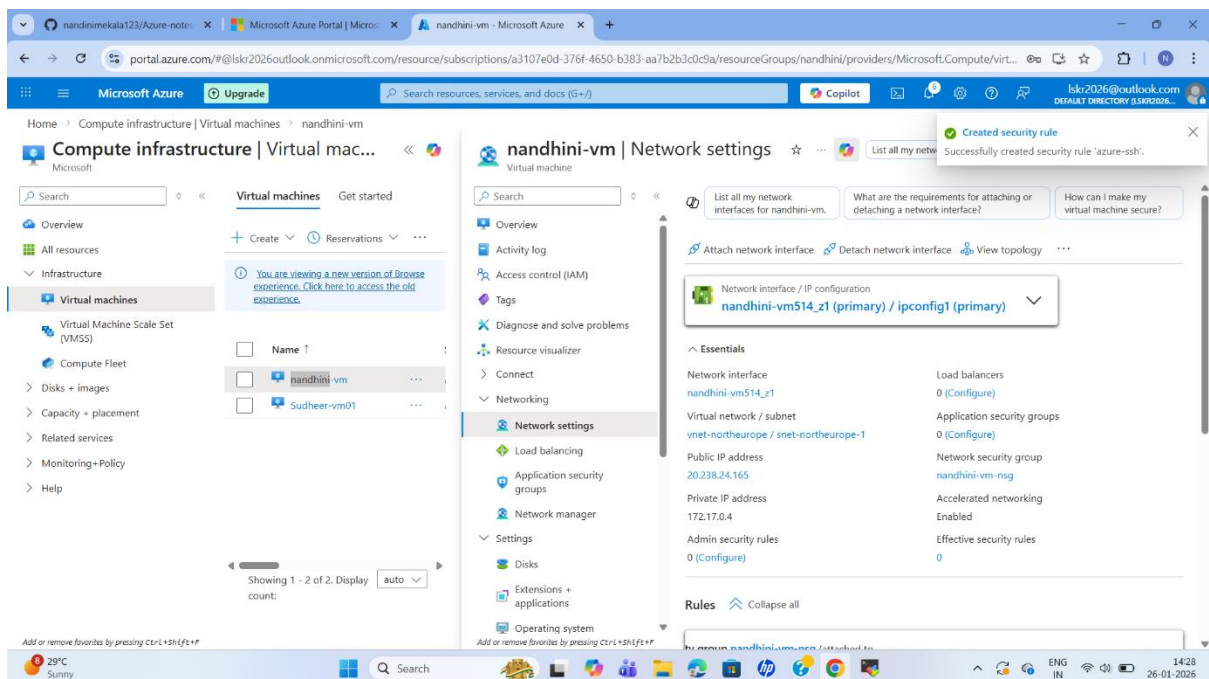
nandinimekala123/Azure-notes × | Microsoft Azure Portal | Micros × | nandhini-vm - Microsoft Azure × | +

portal.azure.com/#@lskr2026outlook.onmicrosoft.com/resource/subscriptions/a3107e0d-376f-4650-b383-aa7b2b3c0c9a/resourceGroups/nandhini/providers/Microsoft.Compute/virt...

Microsoft Azure | Upgrade | Search resources, services, and docs (G+/) | Copilot | lskr2026@outlook.com DEFAULT DIRECTORY (LSKR2026...

Home > Compute infrastructure | Virtual machines > nandhini-vm

Compute infrastructure | Virtual mac...
Microsoft

Search

Overview
All resources
Infrastructure
Virtual machines
Virtual Machine Scale Set (VMSS)
Compute Fleet
Disks + images
Capacity + placement
Related services
Monitoring+Policy
Help

Add or remove favorites by pressing Ctrl+Shift+F

Virtual machines | Get started

+ Create | Reservations | ...

You are viewing a new version of Browse experience. Click here to access the old experience.

Name ↑
nandhini-vm ...
Sudheer-vm01 ...

Showing 1 - 2 of 2. Display count: auto

nandhini-vm | Network settings
Virtual machine

List all my netw

Search

Overview
Activity log
Access control (IAM)
Tags
Diagnose and solve problems
Resource visualizer
Connect
Networking
Network settings
Load balancing
Application security groups
Network manager
Settings
Disks
Extensions + applications
Operating system

Add or remove favorites by pressing Ctrl+Shift+F

Created security rule
Successfully created security rule 'azure-ssh'.

List all my network interfaces for nandhini-vm. | What are the requirements for attaching or detaching a network interface? | How can I make my virtual machine secure?

Attach network interface | Detach network interface | View topology | ...

Network interface / IP configuration
nandhini-vm514_z1 (primary) / ipconfig1 (primary)

Essentials

Network interface
nandhini-vm514_z1
Load balancers
0 (Configure)
Virtual network / subnet
vnet-northeurope / snet-northeurope-1
Application security groups
0 (Configure)
Public IP address
20.238.24.165
Network security group
nandhini-vm-nsg
Private IP address
172.17.0.4
Accelerated networking
Enabled
Admin security rules
0 (Configure)
Effective security rules
0

Rules | Collapse all

by group nandhini-vm-nsg (attached to

29°C Sunny | Search | ENG IN | 14:28 26-01-2026